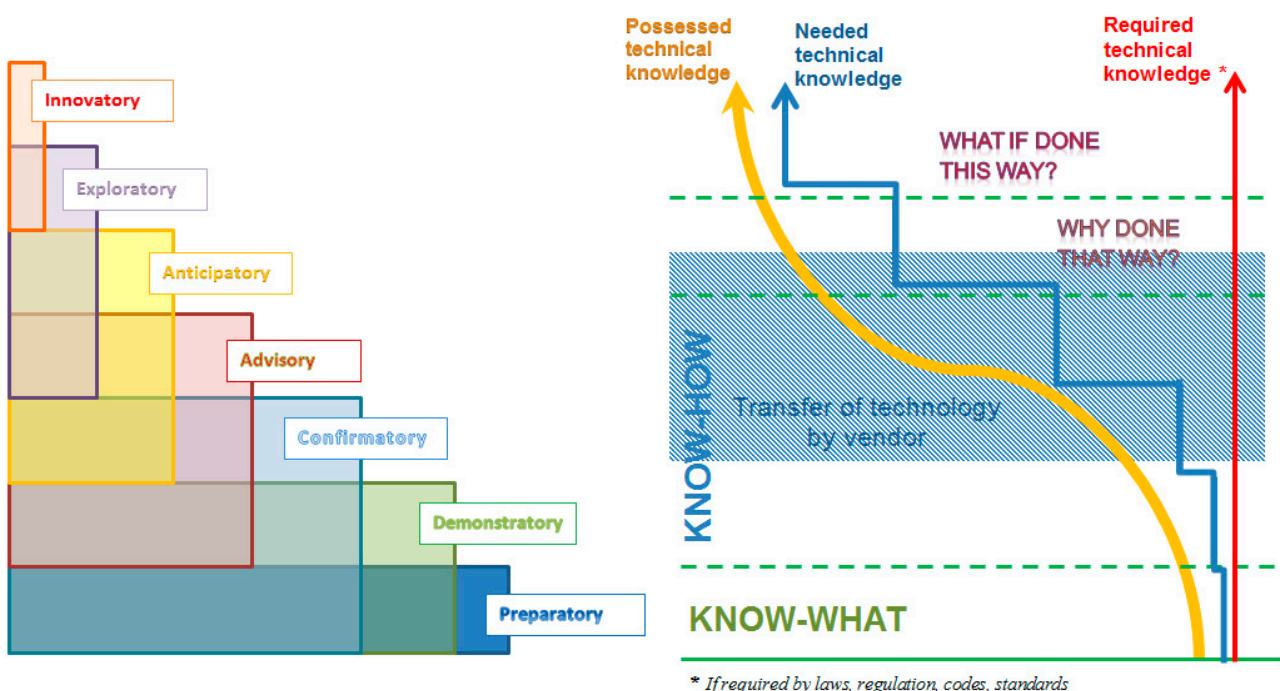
Innovatory

Exploratory

Anticipatory

Advisory

Confirmatory

Demonstratory

Preparatory

Possessed technical knowledge

Needed technical knowledge

Required technical knowledge *

WHAT IF DONE THIS WAY?

WHY DONE THAT WAY?

KNOW-HOW

Transfer of technology by vendor

KNOW-WHAT

* If required by laws, regulation, codes, standards